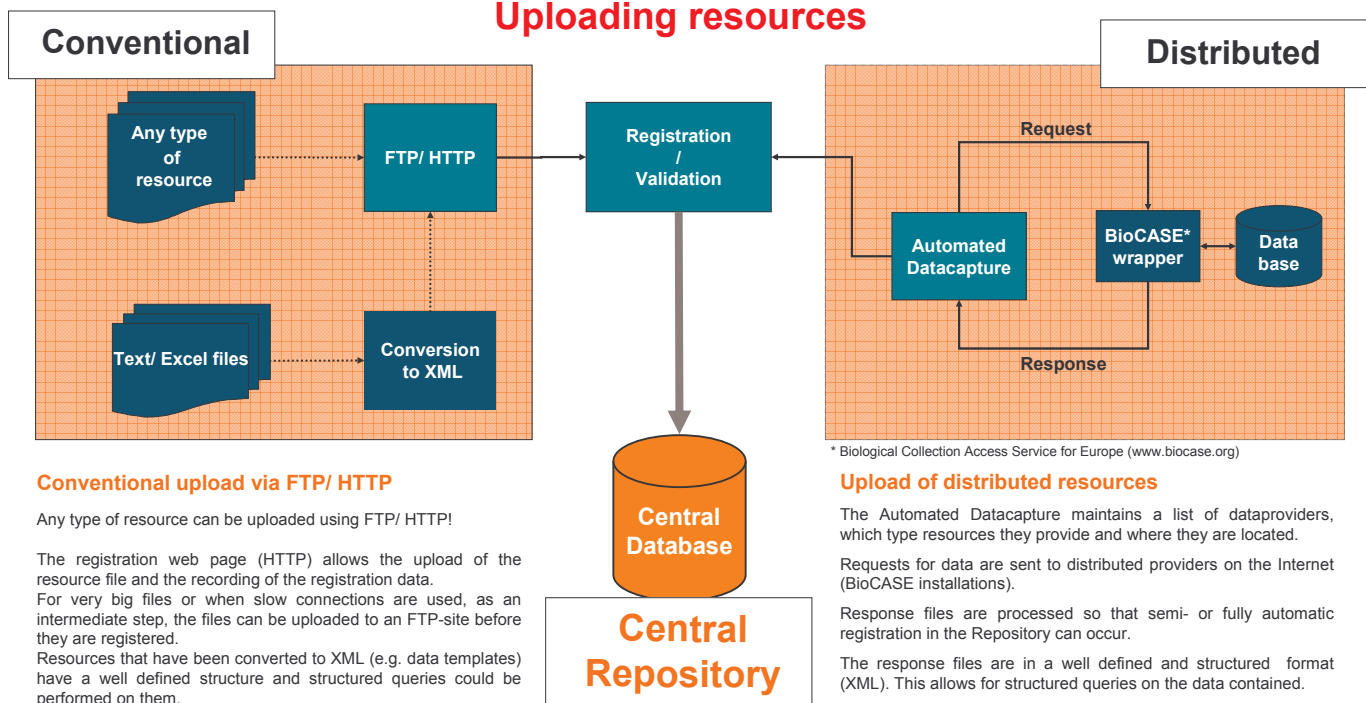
Uploading resources

Conventional

Any type of resource

FTP/ HTTP

Text/ Excel files

Conversion to XML

Registration / Validation

Distributed

Request

Automated Datacapture

BioCASE* wrapper

Data base

Response

* Biological Collection Access Service for Europe (www.biocase.org)

Central Database

Central Repository

Conventional upload via FTP/ HTTP

Any type of resource can be uploaded using FTP/ HTTP!

The registration web page (HTTP) allows the upload of the resource file and the recording of the registration data.
For very big files or when slow connections are used, as an intermediate step, the files can be uploaded to an FTP-site before they are registered.
Resources that have been converted to XML (e.g. data templates) have a well defined structure and structured queries could be performed on them.

Upload of distributed resources

The Automated Datacapture maintains a list of dataproviders, which type resources they provide and where they are located.

Requests for data are sent to distributed providers on the Internet (BioCASE installations).

Response files are processed so that semi- or fully automatic registration in the Repository can occur.

The response files are in a well defined and structured format (XML). This allows for structured queries on the data contained.